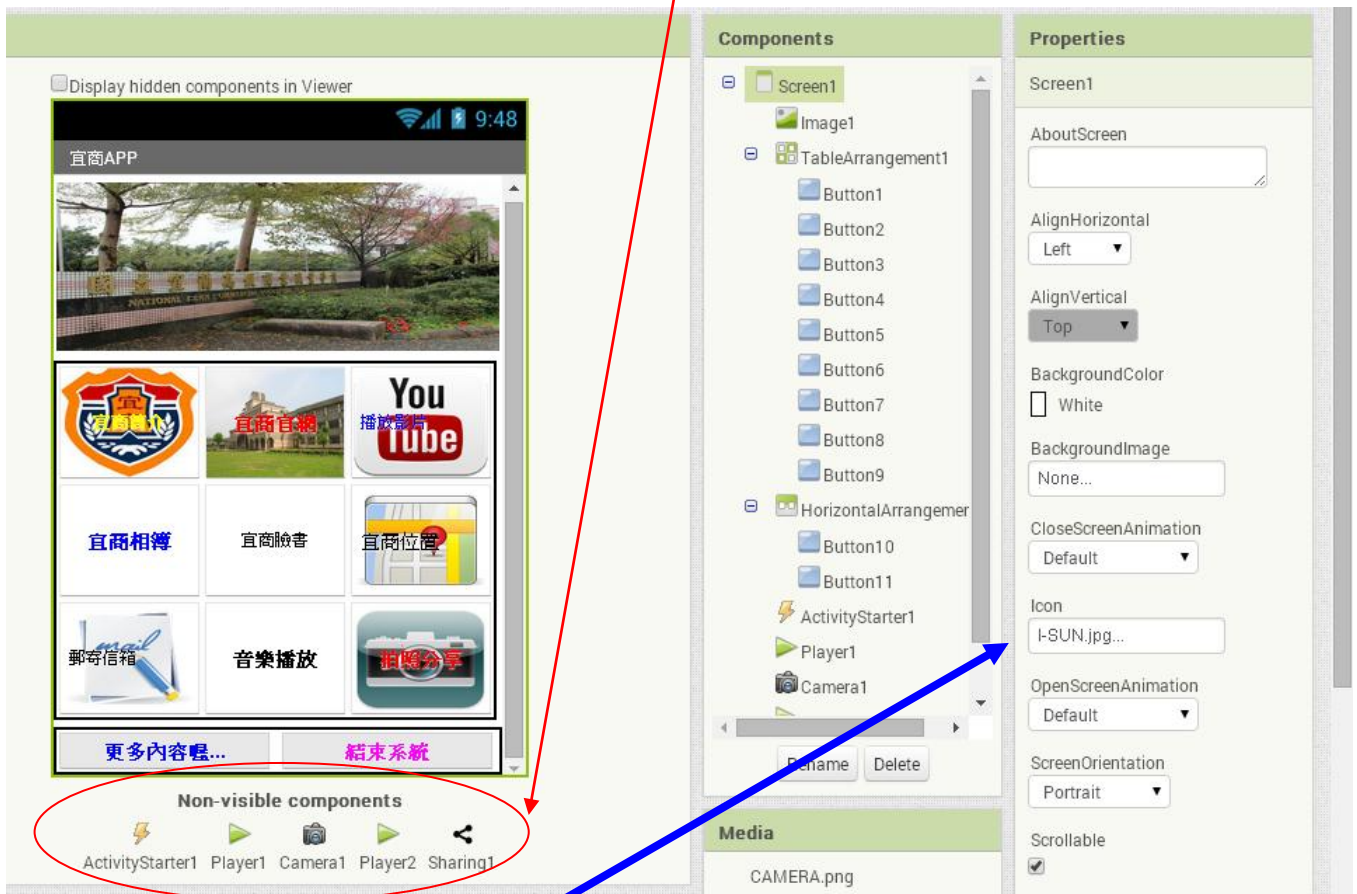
Display hidden components in Viewer

9:48

宜商APP

宜商簡介
宜商首網
You Tube
播放影片
宜商相簿
宜商臉書
宜商位置
郵寄信箱
音樂播放
拍照分享
更多內容喔...
結束系統

Non-visible components

ActivityStarter1 Player1 Camera1 Player2 Sharing1

Components

Screen1
Image1
TableArrangement1
Button1
Button2
Button3
Button4
Button5
Button6
Button7
Button8
Button9
HorizontalArrangemer
Button10
Button11
ActivityStarter1
Player1
Camera1

Rename Delete

Media

CAMERA.png

Properties

Screen1

AboutScreen

AlignHorizontal
Left

AlignVertical
Top

BackgroundColor
White

BackgroundImage
None...

CloseScreenAnimation
Default

Icon
I-SUN.jpg...

OpenScreenAnimation
Default

ScreenOrientation
Portrait

Scrollable